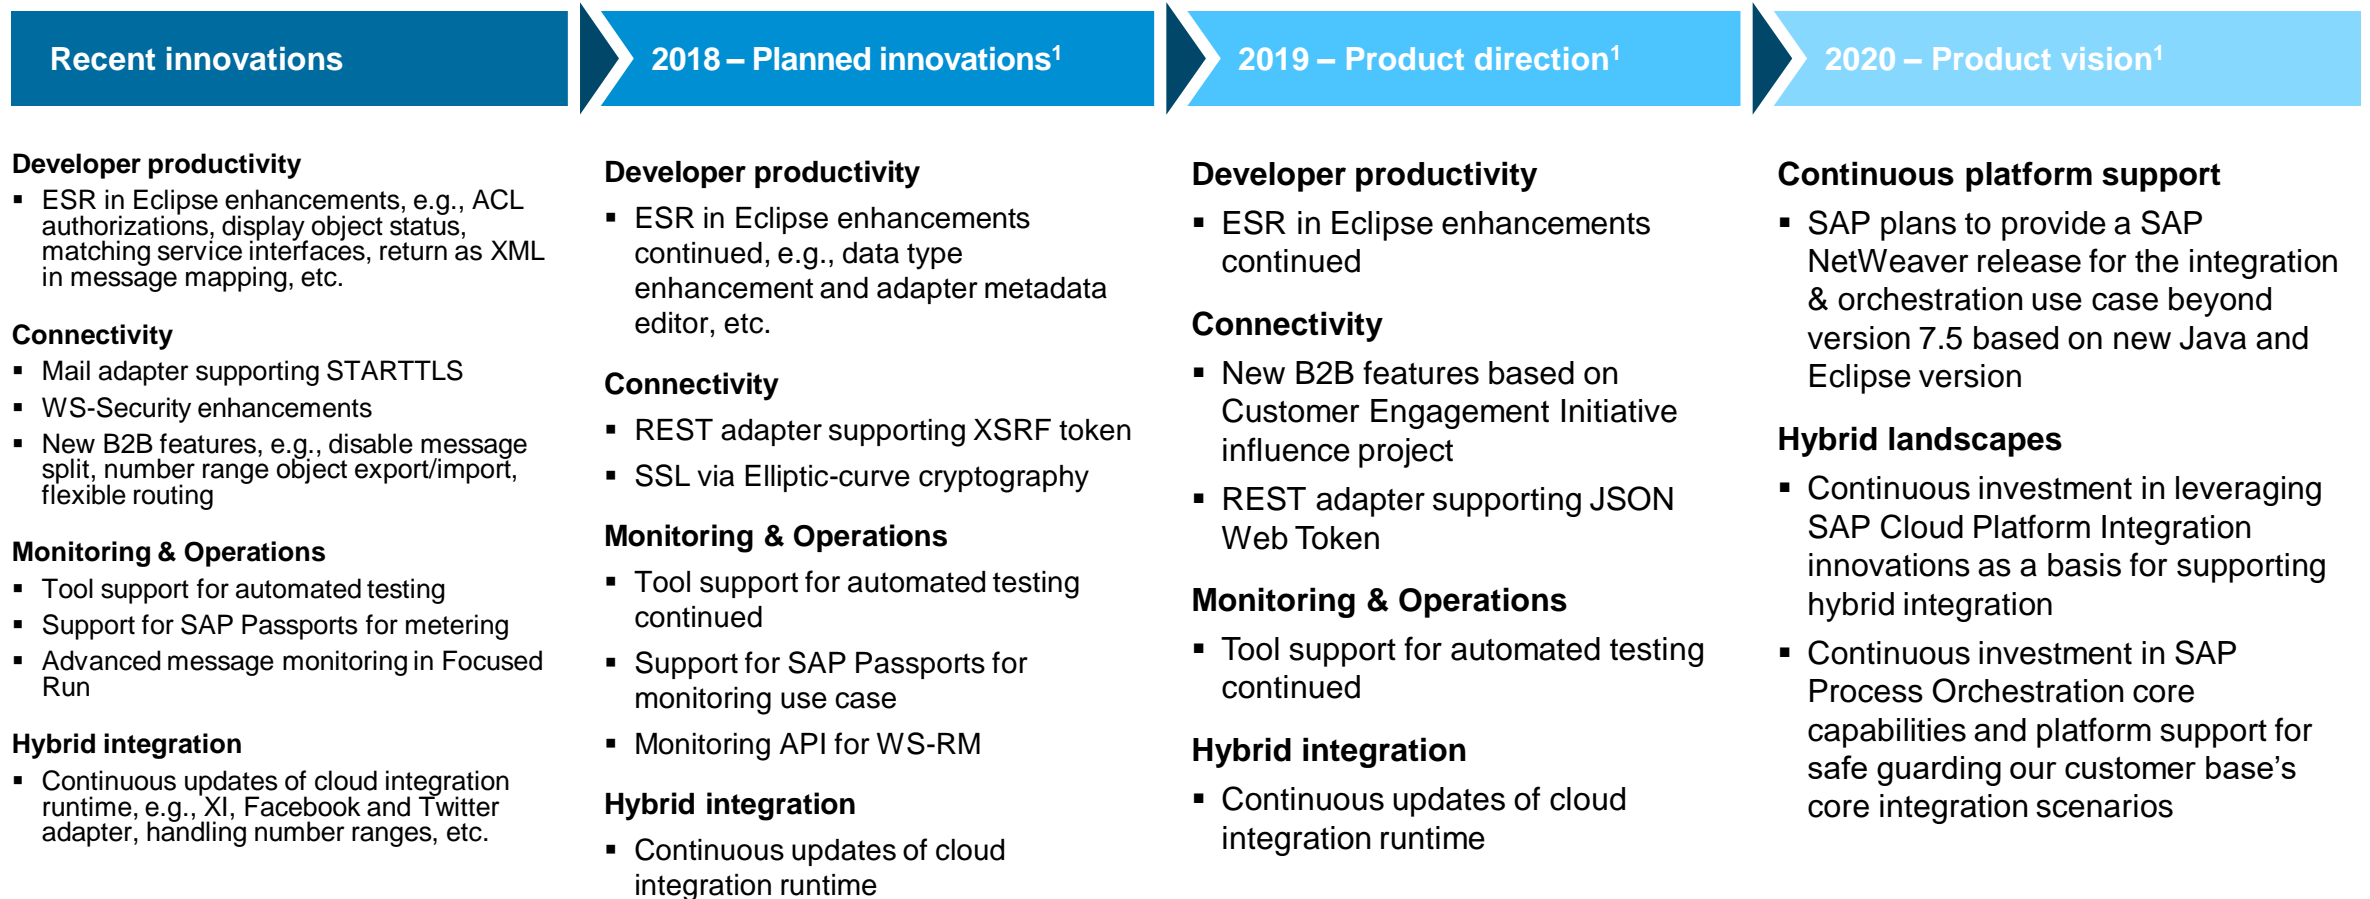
Recent innovations

Developer productivity
- ESR in Eclipse enhancements, e.g., ACL authorizations, display object status, matching service interfaces, return as XML in message mapping, etc.

Connectivity
- Mail adapter supporting STARTTLS
- WS-Security enhancements
- New B2B features, e.g., disable message split, number range object export/import, flexible routing

Monitoring & Operations
- Tool support for automated testing
- Support for SAP Passports for metering
- Advanced message monitoring in Focused Run

Hybrid integration
- Continuous updates of cloud integration runtime, e.g., XI, Facebook and Twitter adapter, handling number ranges, etc.

2018 – Planned innovations$^1$

Developer productivity
- ESR in Eclipse enhancements continued, e.g., data type enhancement and adapter metadata editor, etc.

Connectivity
- REST adapter supporting XSRF token
- SSL via Elliptic-curve cryptography

Monitoring & Operations
- Tool support for automated testing continued
- Support for SAP Passports for monitoring use case
- Monitoring API for WS-RM

Hybrid integration
- Continuous updates of cloud integration runtime

2019 – Product direction$^1$

Developer productivity
- ESR in Eclipse enhancements continued

Connectivity
- New B2B features based on Customer Engagement Initiative influence project
- REST adapter supporting JSON Web Token

Monitoring & Operations
- Tool support for automated testing continued

Hybrid integration
- Continuous updates of cloud integration runtime

2020 – Product vision$^1$

Continuous platform support
- SAP plans to provide a SAP NetWeaver release for the integration & orchestration use case beyond version 7.5 based on new Java and Eclipse version

Hybrid landscapes
- Continuous investment in leveraging SAP Cloud Platform Integration innovations as a basis for supporting hybrid integration
- Continuous investment in SAP Process Orchestration core capabilities and platform support for safe guarding our customer base's core integration scenarios